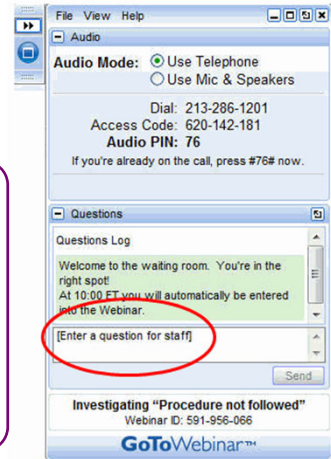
File View Help

Audio

Audio Mode: Use Telephone
Use Mic & Speakers

Dial: 213-286-1201
Access Code: 620-142-181
Audio PIN: 76
If you're already on the call, press #76# now.

Questions

Questions Log

Welcome to the waiting room. You're in the right spot!
At 10:00 ET you will automatically be entered into the Webinar.

[Enter a question for staff]

Send

Investigating "Procedure not followed"
Webinar ID: 591-956-066

GoToWebinar™